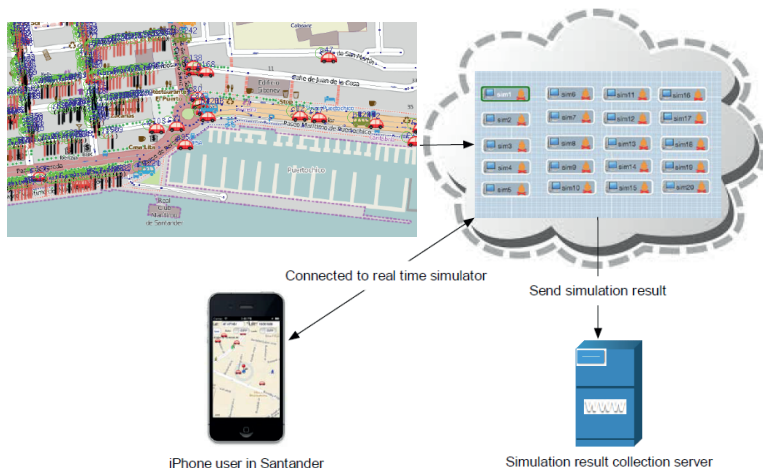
Calle de Juan de la Cosa

Calle de San Martín

Paseo Marítimo de Pereda

Puertochico

sim1
sim6
sim11
sim16
sim2
sim7
sim12
sim17
sim3
sim8
sim13
sim18
sim4
sim9
sim14
sim19
sim5
sim10
sim15
sim20

Connected to real time simulator

Send simulation result

iPhone user in Santander

Simulation result collection server